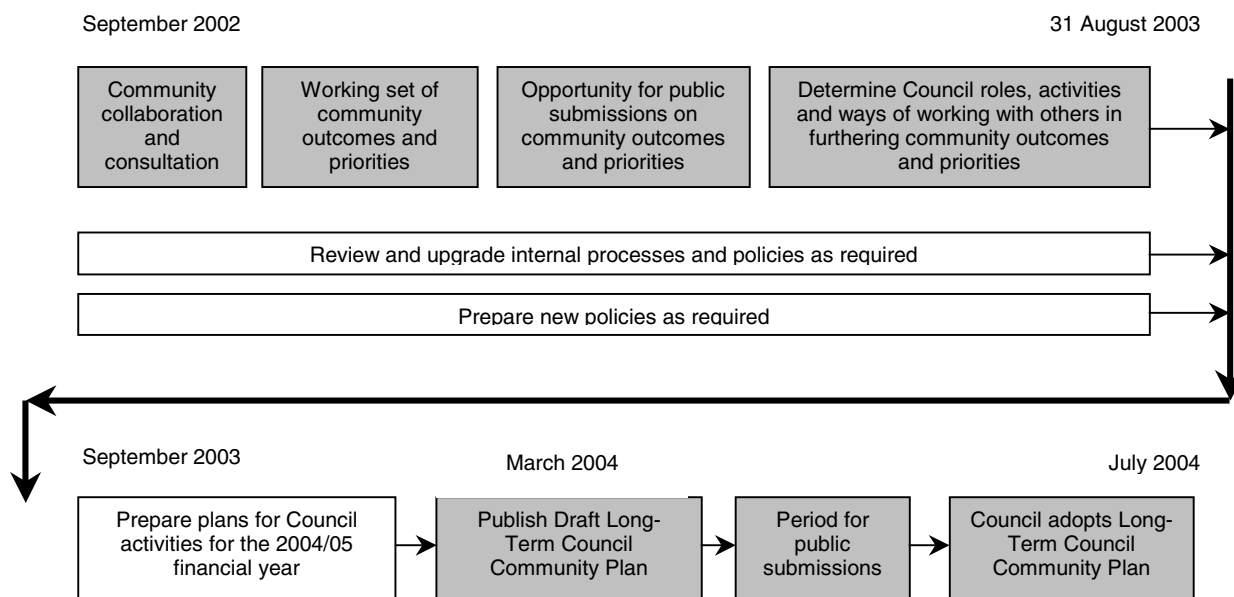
September 2002

31 August 2003

Community collaboration and consultation

Working set of community outcomes and priorities

Opportunity for public submissions on community outcomes and priorities

Determine Council roles, activities and ways of working with others in furthering community outcomes and priorities

Review and upgrade internal processes and policies as required

Prepare new policies as required

September 2003

March 2004

July 2004

Prepare plans for Council activities for the 2004/05 financial year

Publish Draft Long-Term Council Community Plan

Period for public submissions

Council adopts Long-Term Council Community Plan